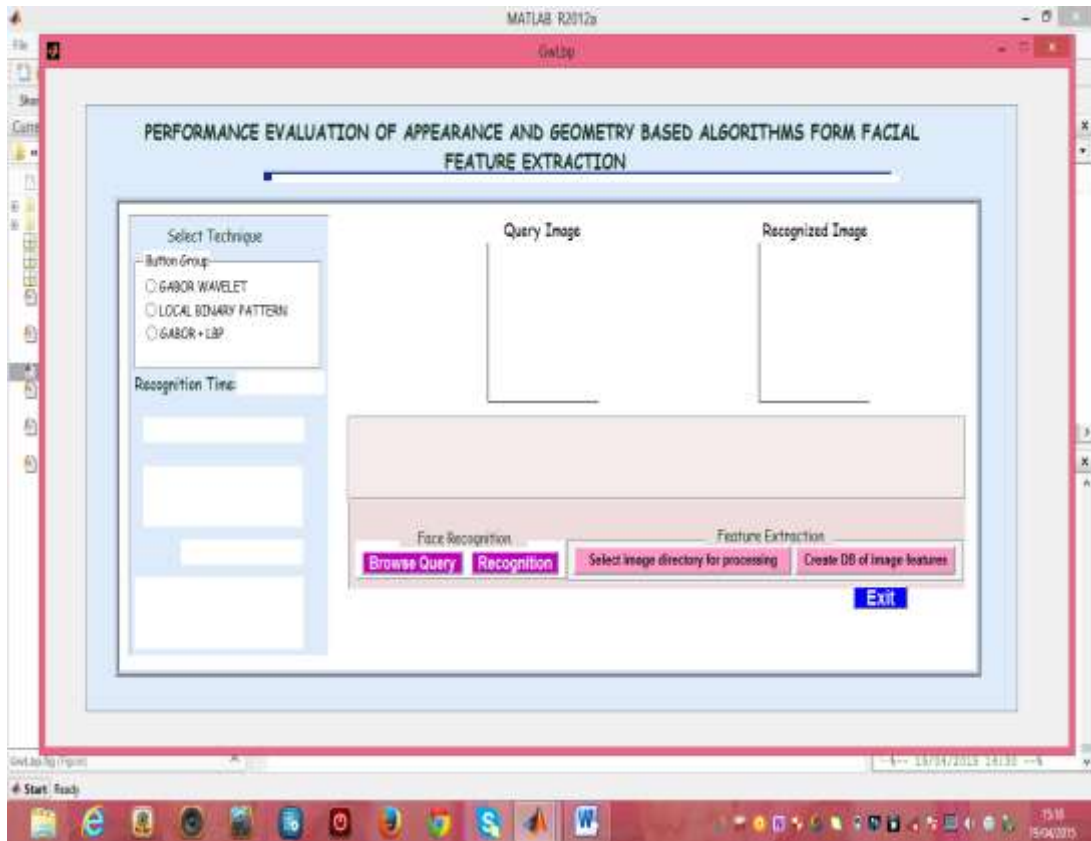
MATLAB R2012a

File

Gwlbp

PERFORMANCE EVALUATION OF APPEARANCE AND GEOMETRY BASED ALGORITHMS FORM FACIAL FEATURE EXTRACTION

Select Technique

Button Group

GABOR WAVELET

LOCAL BINARY PATTERN

GABOR + LBP

Recognition Time

Query Image

Recognized Image

Face Recognition

Browse Query

Recognition

Feature Extraction

Select image directory for processing

Create DB of image features

Exit

Gwlbp.fig (Figure)

-%-- 15/04/2015 14:30 --%

Start Ready

15:18
15/04/2015